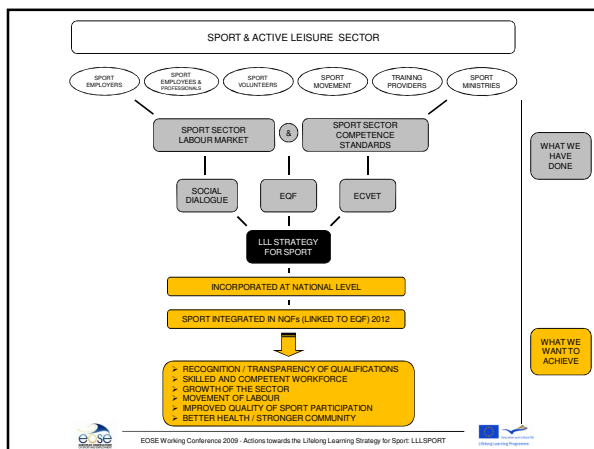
SPORT & ACTIVE LEISURE SECTOR

SPORT EMPLOYERS

SPORT EMPLOYEES & PROFESSIONALS

SPORT VOLUNTEERS

SPORT MOVEMENT

TRAINING PROVIDERS

SPORT MINISTRIES

SPORT SECTOR LABOUR MARKET

&

SPORT SECTOR COMPETENCE STANDARDS

WHAT WE HAVE DONE

SOCIAL DIALOGUE

EQF

ECVET

LLL STRATEGY FOR SPORT

INCORPORATED AT NATIONAL LEVEL

SPORT INTEGRATED IN NQFs (LINKED TO EQF) 2012

WHAT WE WANT TO ACHIEVE

➢ RECOGNITION / TRANSPARENCY OF QUALIFICATIONS
➢ SKILLED AND COMPETENT WORKFORCE
➢ GROWTH OF THE SECTOR
➢ MOVEMENT OF LABOUR
➢ IMPROVED QUALITY OF SPORT PARTICIPATION
➢ BETTER HEALTH / STRONGER COMMUNITY

eose

EOSE Working Conference 2009 - Actions towards the Lifelong Learning Strategy for Sport: LLLSPORT

Education and Culture DG
Lifelong Learning Programme